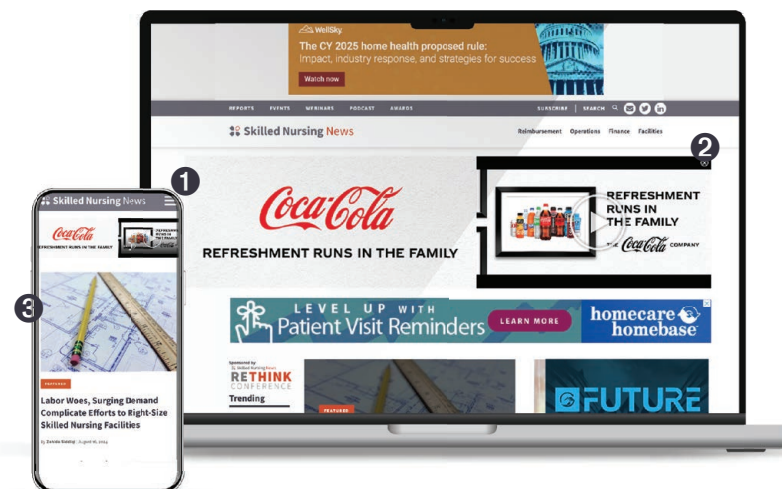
WellSky.
The CY 2025 home health proposed rule:
Impact, industry response, and strategies for success
Watch now

REPORTS EVENTS WEBINARS PODCAST AWARDS SUBSCRIBE SEARCH

Skilled Nursing News
Reimbursement Operations Finance Facilities

2

Coca-Cola
REFRESHMENT RUNS IN THE FAMILY

REFRESHMENT RUNS IN THE FAMILY
THE Coca-Cola COMPANY

LEVEL UP WITH
Patient Visit Reminders
LEARN MORE
homecare homebase

Sponsored by Skilled Nursing News
RETHINK CONFERENCE
Trending

FEATURED

FUTURE

1
Skilled Nursing News
Coca-Cola
REFRESHMENT RUNS IN THE FAMILY

3

FEATURED
Labor Woes, Surging Demand Complicate Efforts to Right-Size Skilled Nursing Facilities
By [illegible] · August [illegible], 2024